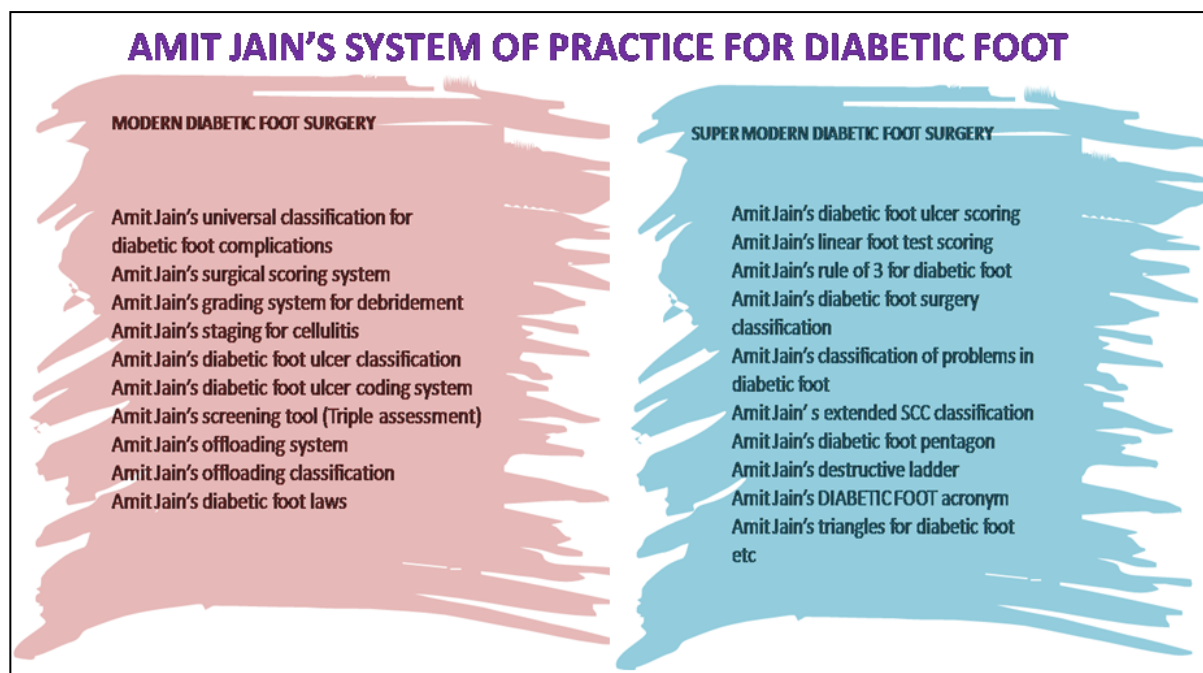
AMIT JAIN'S SYSTEM OF PRACTICE FOR DIABETIC FOOT

MODERN DIABETIC FOOT SURGERY

Amit Jain's universal classification for diabetic foot complications
Amit Jain's surgical scoring system
Amit Jain's grading system for debridement
Amit Jain's staging for cellulitis
Amit Jain's diabetic foot ulcer classification
Amit Jain's diabetic foot ulcer coding system
Amit Jain's screening tool (Triple assessment)
Amit Jain's offloading system
Amit Jain's offloading classification
Amit Jain's diabetic foot laws

SUPER MODERN DIABETIC FOOT SURGERY

Amit Jain's diabetic foot ulcer scoring
Amit Jain's linear foot test scoring
Amit Jain's rule of 3 for diabetic foot
Amit Jain's diabetic foot surgery classification
Amit Jain's classification of problems in diabetic foot
Amit Jain' s extended SCC classification
Amit Jain's diabetic foot pentagon
Amit Jain's destructive ladder
Amit Jain's DIABETIC FOOT acronym
Amit Jain's triangles for diabetic foot
etc